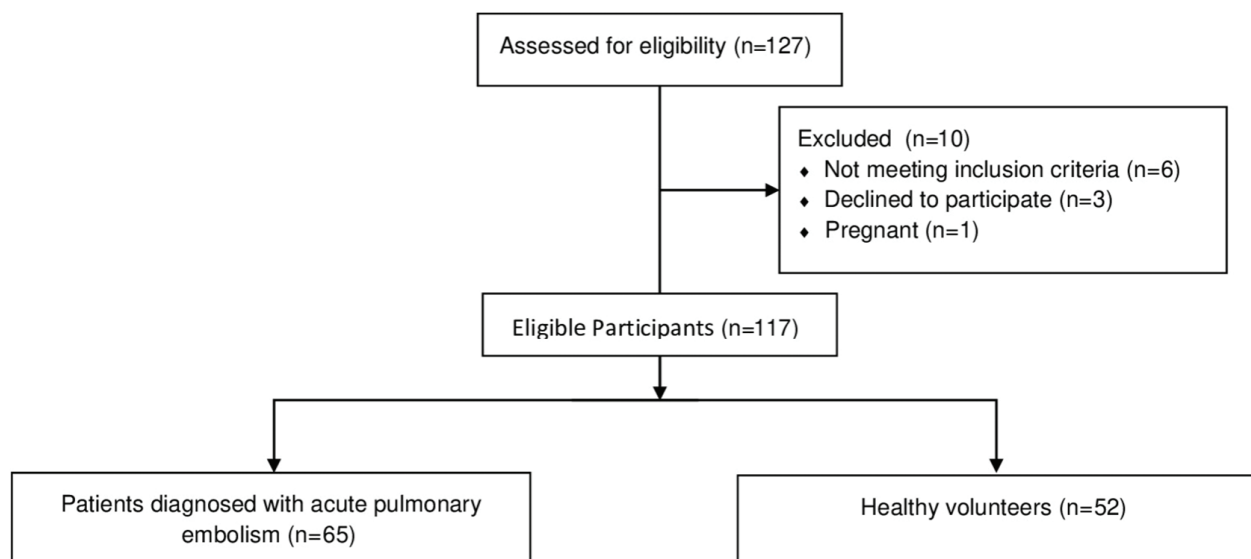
Assessed for eligibility (n=127)

Excluded (n=10)
- Not meeting inclusion criteria (n=6)
- Declined to participate (n=3)
- Pregnant (n=1)

Eligible Participants (n=117)

Patients diagnosed with acute pulmonary embolism (n=65)

Healthy volunteers (n=52)